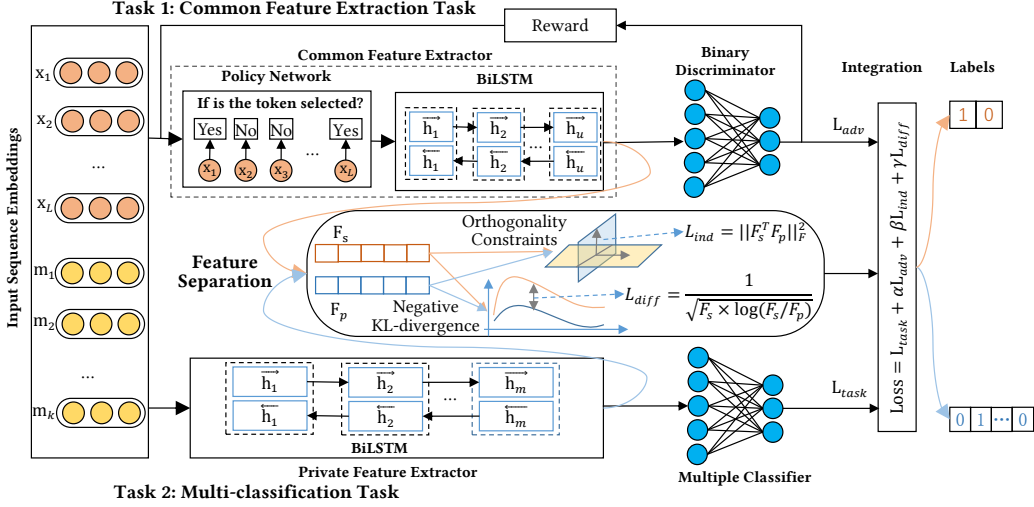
Task 1: Common Feature Extraction Task

Reward

Common Feature Extractor

Policy Network

BiLSTM

If is the token selected?

Yes No No ... Yes

$x_1$ $x_2$ $x_3$ ... $x_L$

$\overrightarrow{h_1}$ $\overrightarrow{h_2}$ ... $\overrightarrow{h_u}$

$\overleftarrow{h_1}$ $\overleftarrow{h_2}$ ... $\overleftarrow{h_u}$

Binary Discriminator

Integration

Labels

$L_{adv}$

1 0

Input Sequence Embeddings

$x_1$
$x_2$
...
$x_L$
$m_1$
$m_2$
...
$m_k$

Feature Separation

$F_s$

$F_p$

Orthogonality Constraints

$L_{ind} = ||F_s^T F_p||_F^2$

Negative KL-divergence

$L_{diff} = \frac{1}{\sqrt{F_s \times \log(F_s/F_p)}}$

$Loss = L_{task} + \alpha L_{adv} + \beta L_{ind} + \gamma L_{diff}$

$\overrightarrow{h_1}$ $\overrightarrow{h_2}$ ... $\overrightarrow{h_m}$

$\overleftarrow{h_1}$ $\overleftarrow{h_2}$ ... $\overleftarrow{h_m}$

BiLSTM

$L_{task}$

0 1 ... 0

Private Feature Extractor

Multiple Classifier

Task 2: Multi-classification Task